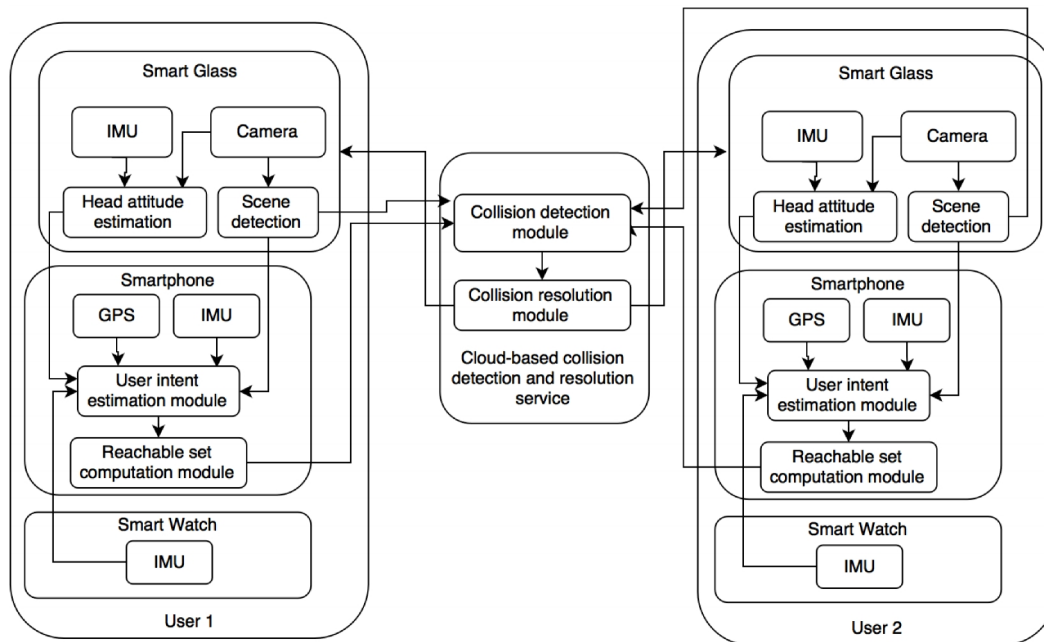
Smart Glass

IMU

Camera

Head attitude estimation

Scene detection

Smartphone

GPS

IMU

User intent estimation module

Reachable set computation module

Smart Watch

IMU

User 1

Collision detection module

Collision resolution module

Cloud-based collision detection and resolution service

Smart Glass

IMU

Camera

Head attitude estimation

Scene detection

Smartphone

GPS

IMU

User intent estimation module

Reachable set computation module

Smart Watch

IMU

User 2